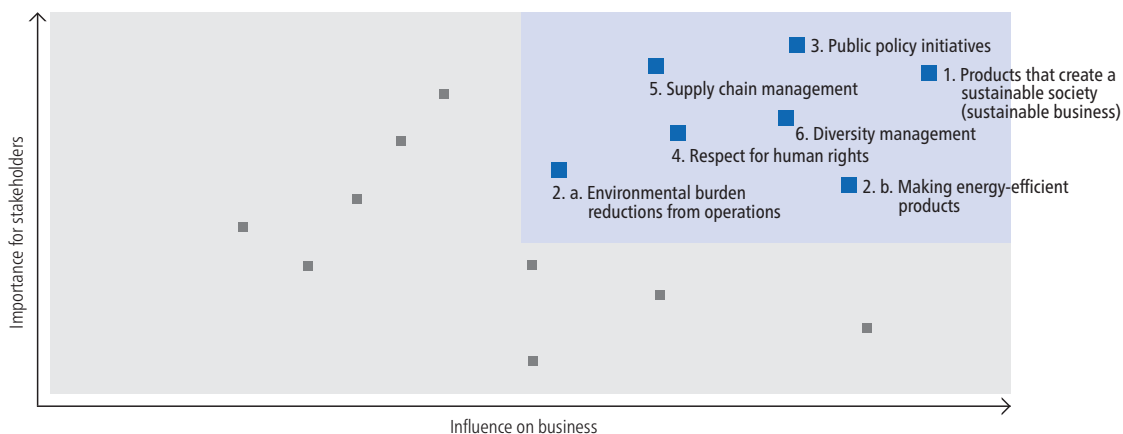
3. Public policy initiatives

1. Products that create a sustainable society (sustainable business)

5. Supply chain management

6. Diversity management

4. Respect for human rights

2. a. Environmental burden reductions from operations

2. b. Making energy-efficient products

Importance for stakeholders

Influence on business